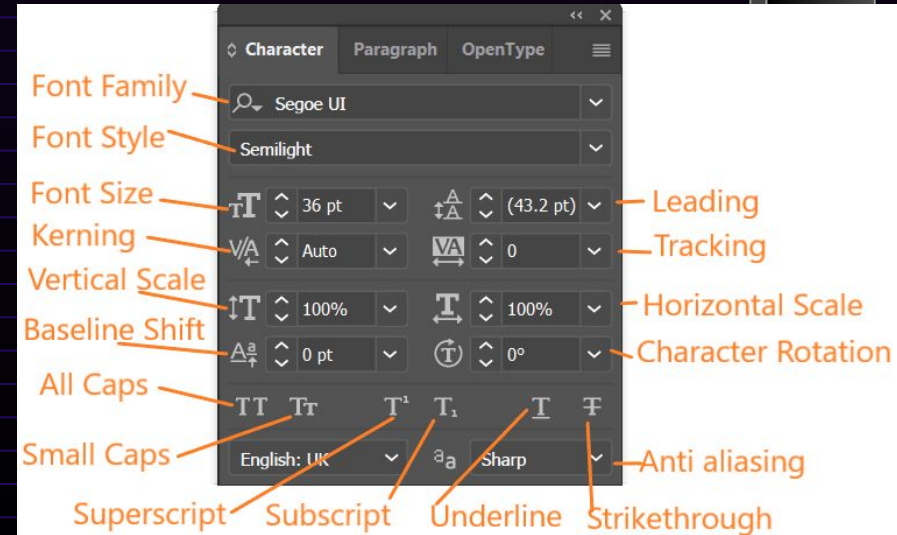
Character Paragraph OpenType

Font Family
Segoe UI
Font Style
Semilight
Font Size
36 pt
(43.2 pt)
Leading
Kerning
Auto
0
Tracking
Vertical Scale
100%
100%
Horizontal Scale
Baseline Shift
0 pt
0°
Character Rotation
All Caps
TT Tr $T^1$ $T_1$ T T
Small Caps
English: UK
aa
Sharp
Anti aliasing
Superscript
Subscript
Underline
Strikethrough